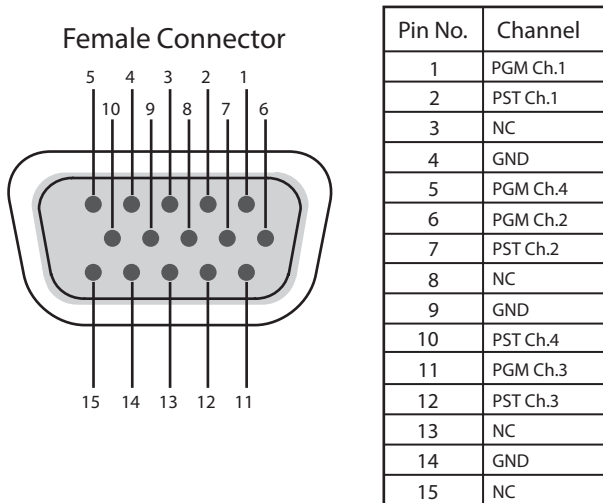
Female Connector

5 4 3 2 1
10 9 8 7 6

15 14 13 12 11

| Pin No. | Channel |
|---|---|
| 1 | PGM Ch.1 |
| 2 | PST Ch.1 |
| 3 | NC |
| 4 | GND |
| 5 | PGM Ch.4 |
| 6 | PGM Ch.2 |
| 7 | PST Ch.2 |
| 8 | NC |
| 9 | GND |
| 10 | PST Ch.4 |
| 11 | PGM Ch.3 |
| 12 | PST Ch.3 |
| 13 | NC |
| 14 | GND |
| 15 | NC |